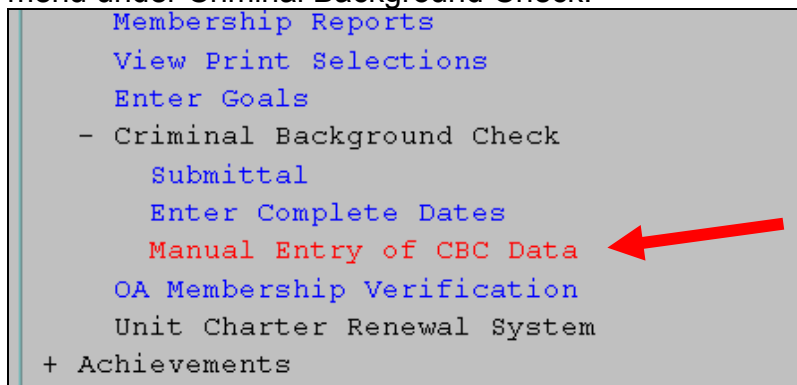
menu under Criminal Background Check.

Membership Reports
View Print Selections
Enter Goals
- Criminal Background Check
Submittal
Enter Complete Dates
Manual Entry of CBC Data
OA Membership Verification
Unit Charter Renewal System
+ Achievements